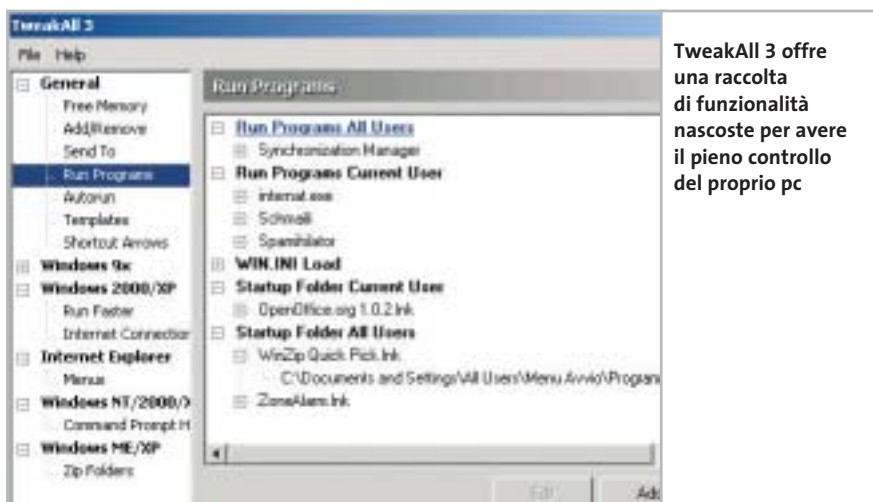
TweakAll 3

File Help

General
Free Memory
Add/Remove
Send To
Run Programs
Autorun
Templates
Shortcut Arrows
Windows 9x
Windows 2000/XP
Run Faster
Internet Connection
Internet Explorer
Menus
Windows NT/2000/X
Command Prompt H
Windows ME/XP
Zip Folders

Run Programs

Run Programs All Users
Synchronization Manager
Run Programs Current User
internat.exe
Schmail
Spamhilator
WIN.INI Load
Startup Folder Current User
OpenOffice.org 1.0.2.lnk
Startup Folder All Users
WinZip Quick Pick.lnk
C:\Documents and Settings\All Users\Menu Avvio\Program
ZoneAlarm.lnk

Edit
Ad

TweakAll 3 offre una raccolta di funzionalità nascoste per avere il pieno controllo del proprio pc